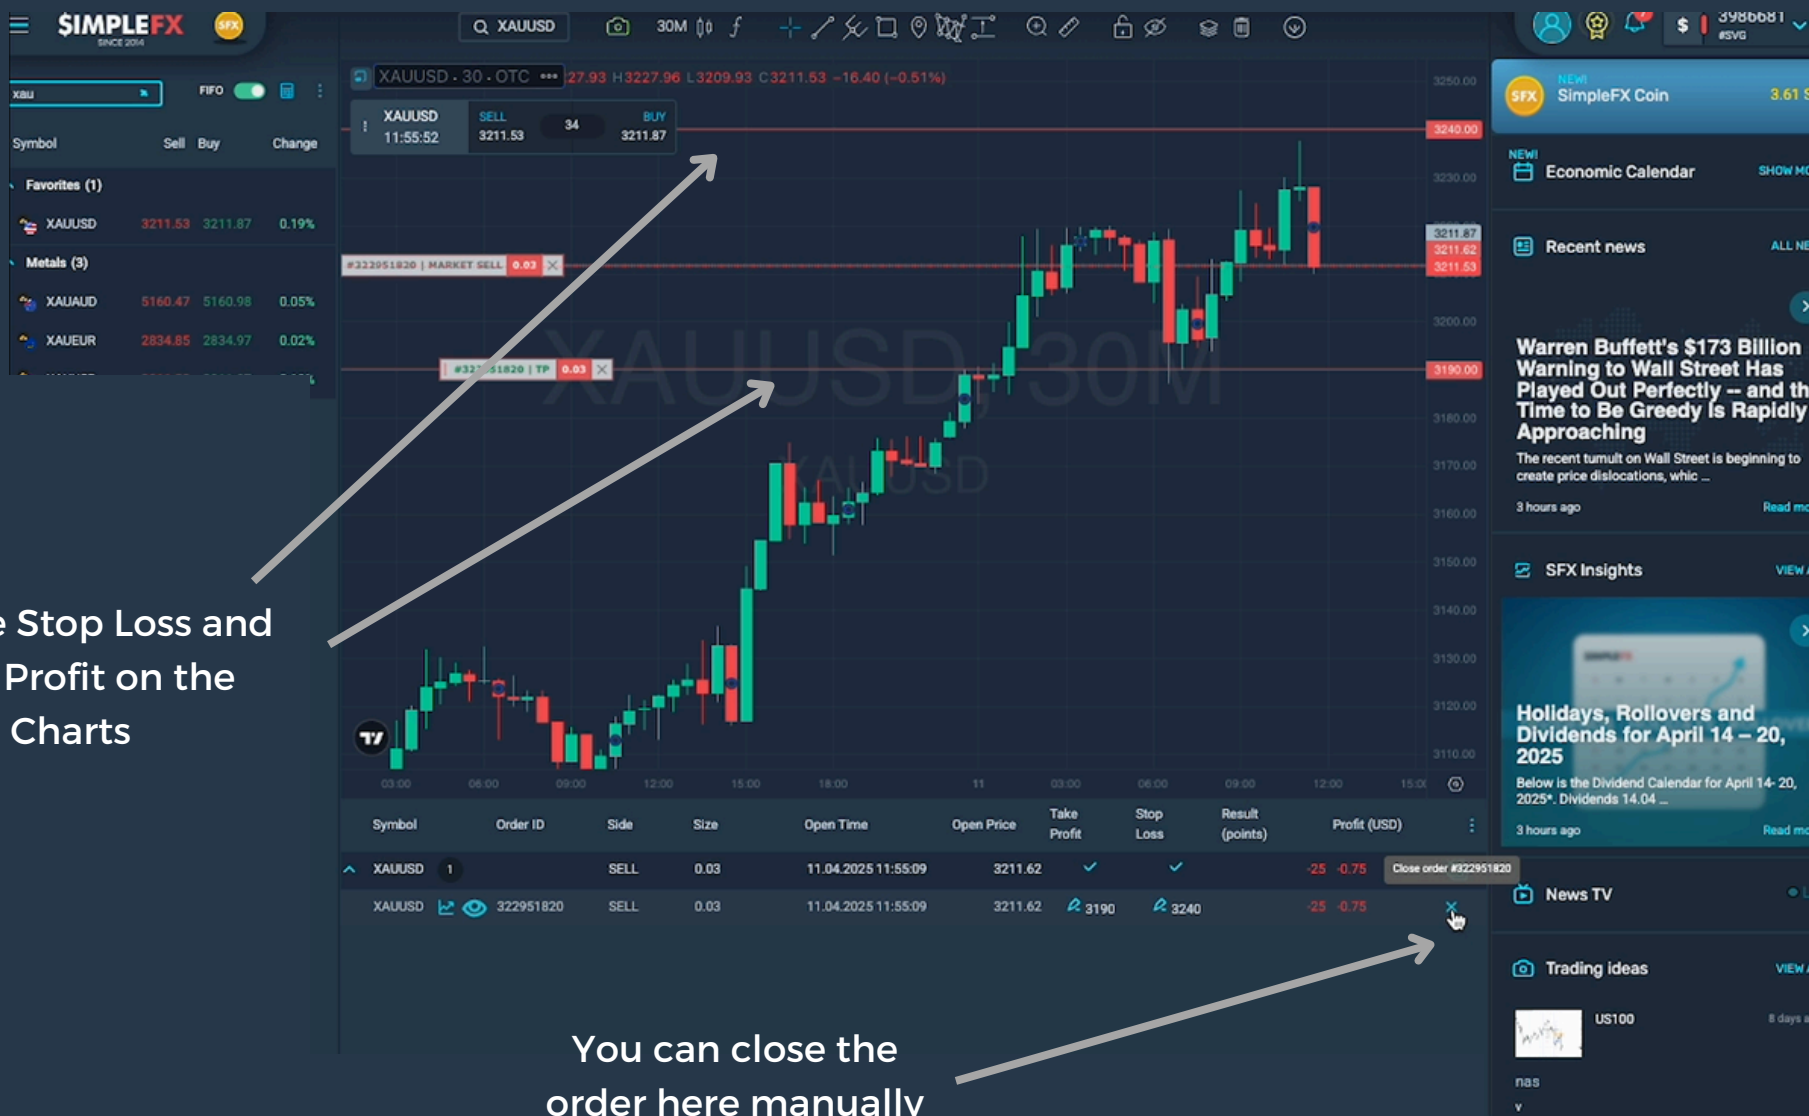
SIMPLEFX SINCE 2014
SFX
XAUUSD
30M
3986681
#SVG
xau
FIFO
Symbol Sell Buy Change
Favorites (1)
XAUUSD 3211.53 3211.87 0.19%
Metals (3)
XAUAUD 5160.47 5160.98 0.05%
XAUEUR 2834.85 2834.97 0.02%
XAUUSD · 30 · OTC 27.93 H3227.96 L3209.93 C3211.53 −16.40 (−0.51%)
XAUUSD 11:55:52 SELL 3211.53 34 BUY 3211.87
#322951820 | MARKET SELL 0.03
#32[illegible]51820 | TP 0.03
XAUUSD, 30M
XAUUSD
3250.00
3240.00
3230.00
3211.87
3211.62
3211.53
3200.00
3190.00
3180.00
3170.00
3160.00
3150.00
3140.00
3130.00
3120.00
3110.00
03:00 06:00 09:00 12:00 15:00 18:00 11 03:00 06:00 09:00 12:00 15:0
e Stop Loss and Profit on the Charts

| Symbol | Order ID | Side | Size | Open Time | Open Price | Take Profit | Stop Loss | Result (points) | Profit (USD) |
|---|---|---|---|---|---|---|---|---|---|
| XAUUSD 1 | | SELL | 0.03 | 11.04.2025 11:55:09 | 3211.62 | ✓ | ✓ | -25 | -0.75 |
| XAUUSD | 322951820 | SELL | 0.03 | 11.04.2025 11:55:09 | 3211.62 | 3190 | 3240 | -25 | -0.75 |

Close order #322951820
You can close the order here manually
NEW! SimpleFX Coin 3.61 $
NEW! Economic Calendar SHOW MO
Recent news ALL NE
Warren Buffett's $173 Billion Warning to Wall Street Has Played Out Perfectly – and th Time to Be Greedy Is Rapidly Approaching
The recent tumult on Wall Street is beginning to create price dislocations, whic ...
3 hours ago Read mo
SFX Insights VIEW
Holidays, Rollovers and Dividends for April 14 – 20, 2025
Below is the Dividend Calendar for April 14- 20, 2025*. Dividends 14.04 ...
3 hours ago Read mo
News TV
Trading ideas VIEW
US100 8 days a
nas
v